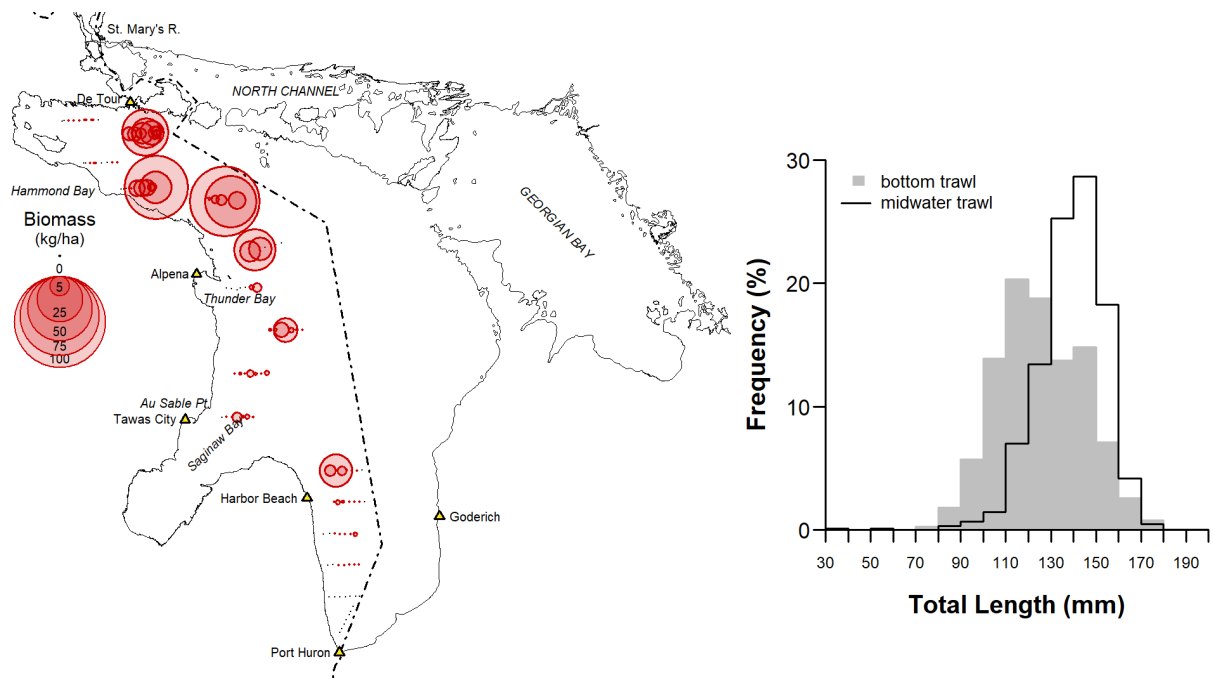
St. Mary's R.
De Tour
NORTH CHANNEL
Hammond Bay
GEORGIAN BAY
Biomass
(kg/ha)
0
5
25
50
75
100
Alpena
Thunder Bay
Au Sable Pt.
Tawas City
Saginaw Bay
Harbor Beach
Goderich
Port Huron

bottom trawl
midwater trawl
Frequency (%)
30
20
10
0
30
50
70
90
110
130
150
170
190
Total Length (mm)